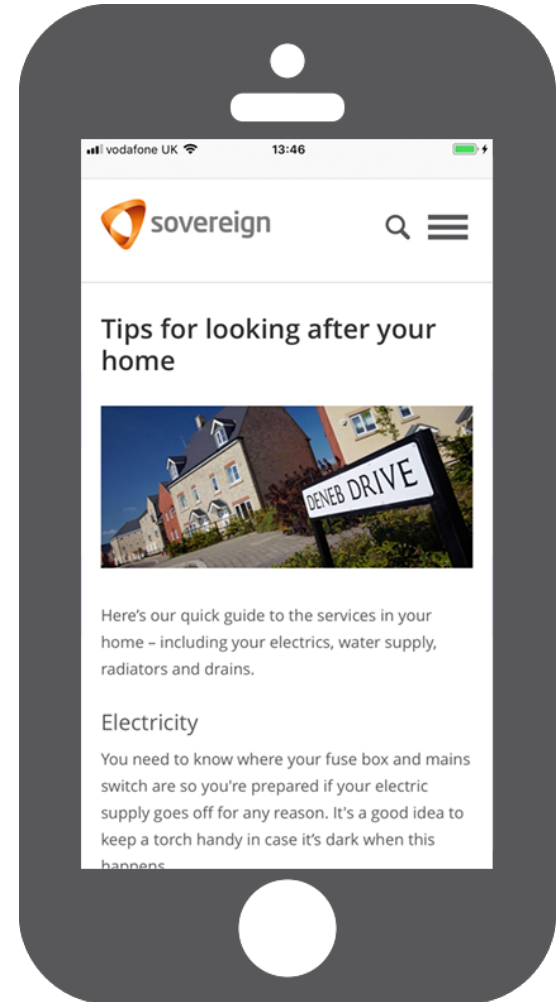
vodafone UK 13:46

sovereign

Tips for looking after your home

DENEB DRIVE

Here's our quick guide to the services in your home – including your electrics, water supply, radiators and drains.

Electricity

You need to know where your fuse box and mains switch are so you're prepared if your electric supply goes off for any reason. It's a good idea to keep a torch handy in case it's dark when this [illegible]